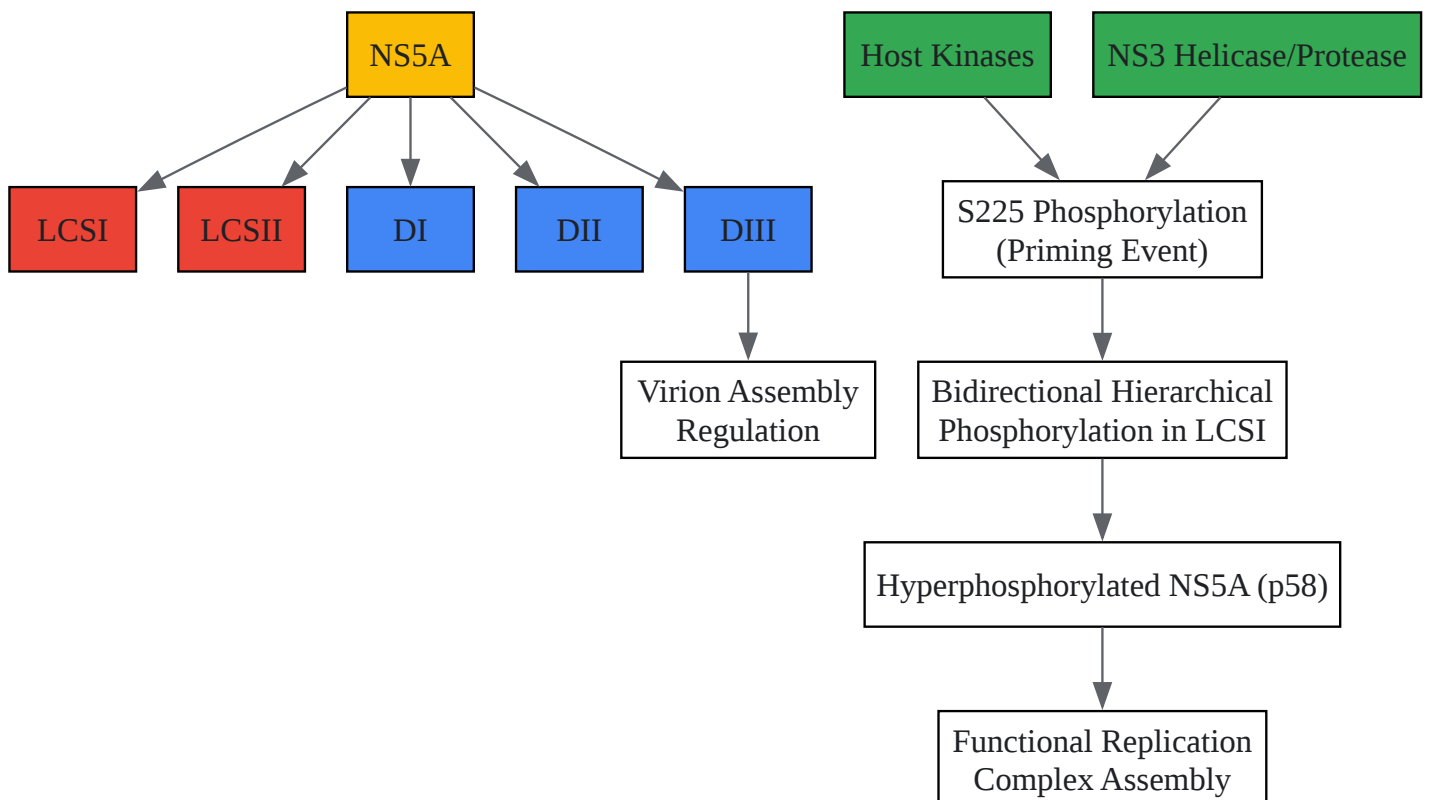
NS5A

LCSI

LCSII

DI

DII

DIII

Virion Assembly Regulation

Host Kinases

NS3 Helicase/Protease

S225 Phosphorylation (Priming Event)

Bidirectional Hierarchical Phosphorylation in LCSI

Hyperphosphorylated NS5A (p58)

Functional Replication Complex Assembly